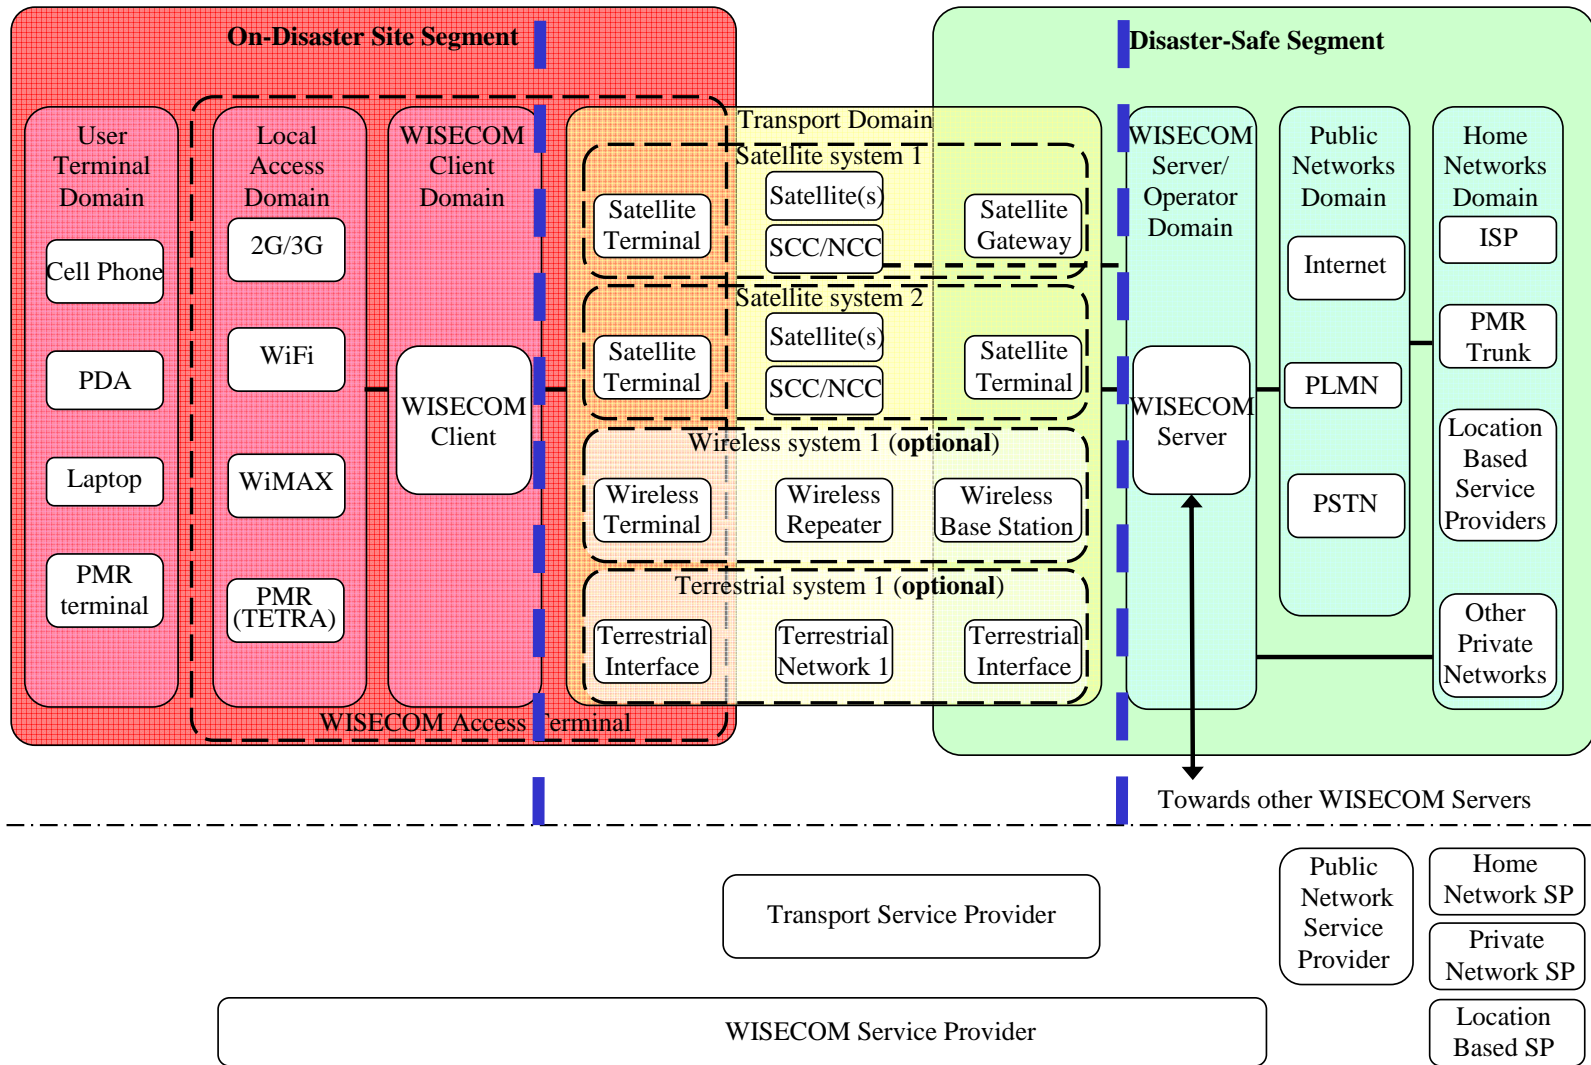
On-Disaster Site Segment

Disaster-Safe Segment

User Terminal Domain

Cell Phone

PDA

Laptop

PMR terminal

Local Access Domain

2G/3G

WiFi

WiMAX

PMR (TETRA)

WISECOM Client Domain

WISECOM Client

Transport Domain

Satellite system 1

Satellite Terminal

Satellite(s)

SCC/NCC

Satellite Gateway

Satellite system 2

Satellite Terminal

Satellite(s)

SCC/NCC

Satellite Terminal

Wireless system 1 (optional)

Wireless Terminal

Wireless Repeater

Wireless Base Station

Terrestrial system 1 (optional)

Terrestrial Interface

Terrestrial Network 1

Terrestrial Interface

WISECOM Access Terminal

WISECOM Server/ Operator Domain

WISECOM Server

Public Networks Domain

Internet

PLMN

PSTN

Home Networks Domain

ISP

PMR Trunk

Location Based Service Providers

Other Private Networks

Towards other WISECOM Servers

Transport Service Provider

Public Network Service Provider

Home Network SP

Private Network SP

Location Based SP

WISECOM Service Provider